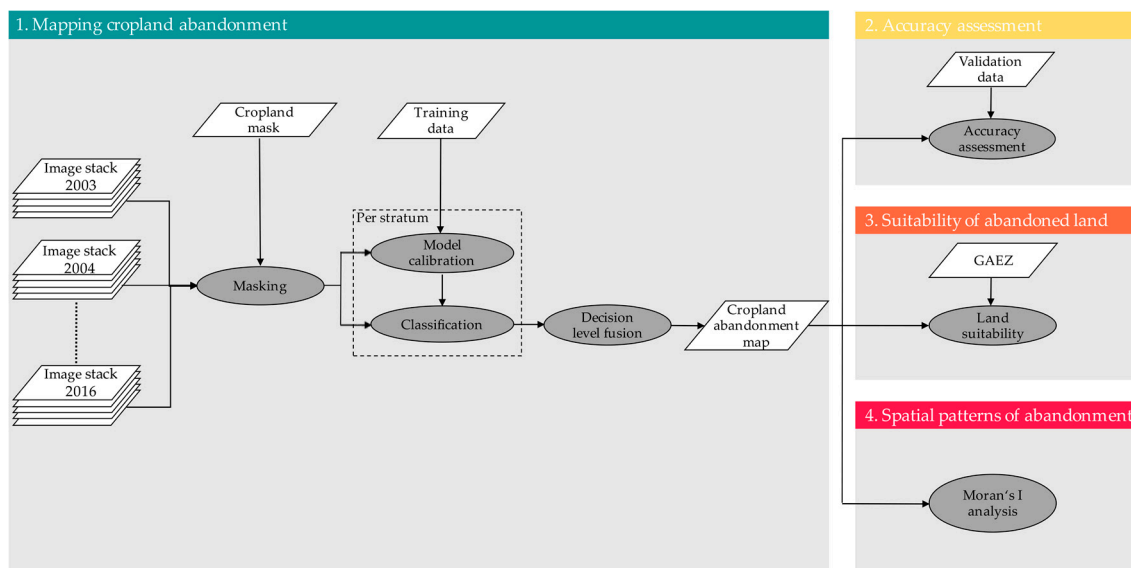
1. Mapping cropland abandonment

Cropland mask

Training data

Image stack 2003

Image stack 2004

Image stack 2016

Per stratum

Model calibration

Masking

Classification

Decision level fusion

Cropland abandonment map

2. Accuracy assessment

Validation data

Accuracy assessment

3. Suitability of abandoned land

GAEZ

Land suitability

4. Spatial patterns of abandonment

Moran's I analysis